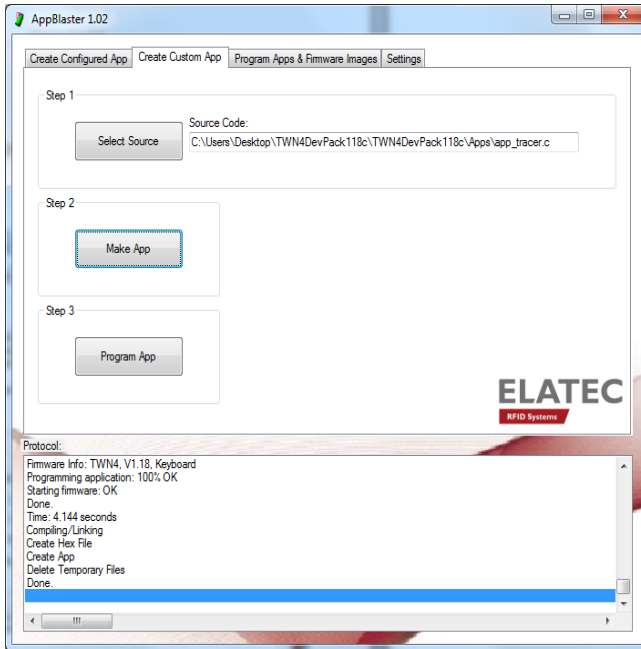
AppBlaster 1.02

Create Configured App | Create Custom App | Program Apps & Firmware Images | Settings

Step 1

Select Source

Source Code:

C:\Users\Desktop\TWN4DevPack118c\TWN4DevPack118c\Apps\app_tracer.c

Step 2

Make App

Step 3

Program App

ELATEC

RFID Systems

Protocol:

Firmware Info: TWN4, V1.18, Keyboard
Programming application: 100% OK
Starting firmware: OK
Done.
Time: 4.144 seconds
Compiling/Linking
Create Hex File
Create App
Delete Temporary Files
Done.